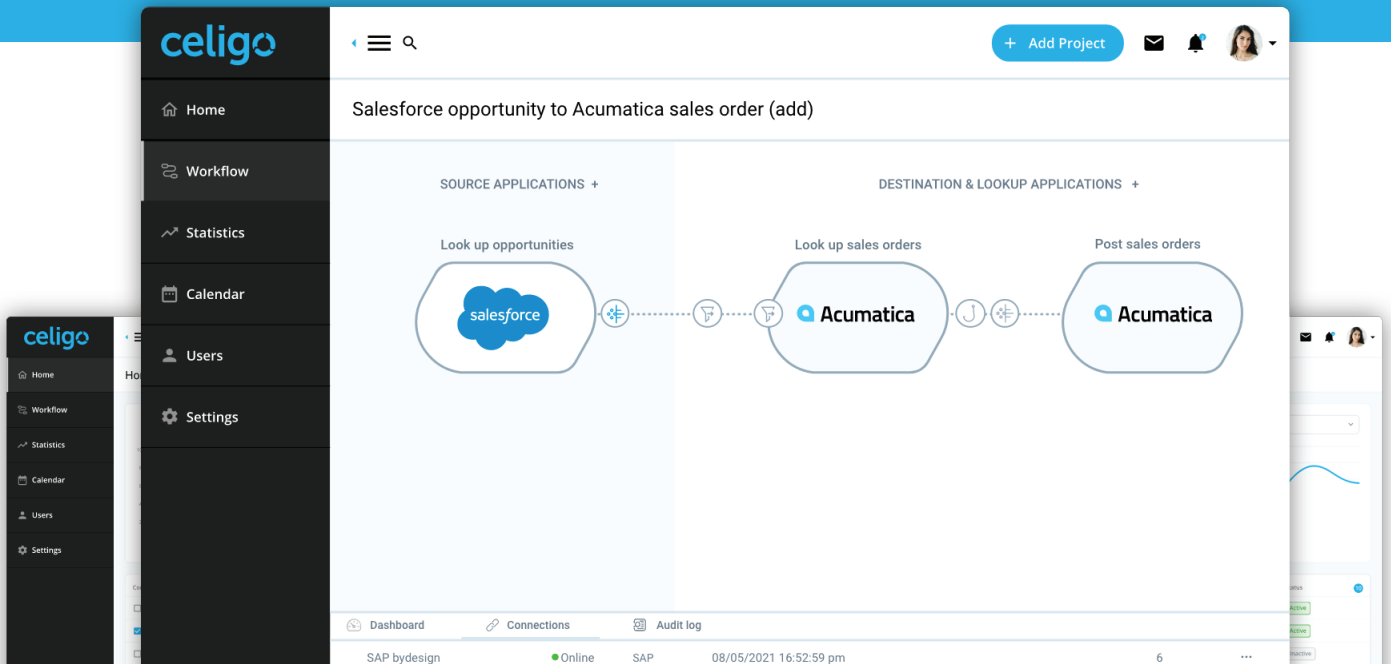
celigo

Home

Workflow

Statistics

Calendar

Users

Settings

+ Add Project

Salesforce opportunity to Acumatica sales order (add)

SOURCE APPLICATIONS +

DESTINATION & LOOKUP APPLICATIONS +

Look up opportunities

salesforce

Look up sales orders

Acumatica

Post sales orders

Acumatica

Dashboard

Connections

Audit log

SAP bydesign

Online

SAP

08/05/2021 16:52:59 pm

6

celigo

Home

Workflow

Statistics

Calendar

Users

Settings

Ho

Active

Active

Inactive